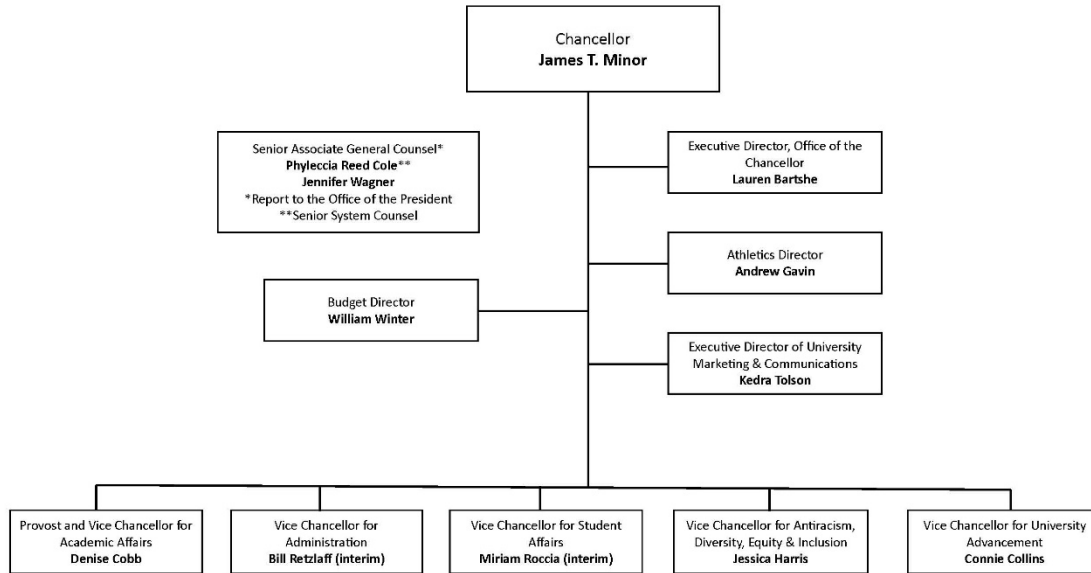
Chancellor
**James T. Minor**

Senior Associate General Counsel*
**Phyleccia Reed Cole****
**Jennifer Wagner**
*Report to the Office of the President
**Senior System Counsel

Executive Director, Office of the Chancellor
**Lauren Bartshe**

Athletics Director
**Andrew Gavin**

Budget Director
**William Winter**

Executive Director of University Marketing & Communications
**Kedra Tolson**

Provost and Vice Chancellor for Academic Affairs
**Denise Cobb**

Vice Chancellor for Administration
**Bill Retzlaff (interim)**

Vice Chancellor for Student Affairs
**Miriam Roccia (interim)**

Vice Chancellor for Antiracism, Diversity, Equity & Inclusion
**Jessica Harris**

Vice Chancellor for University Advancement
**Connie Collins**